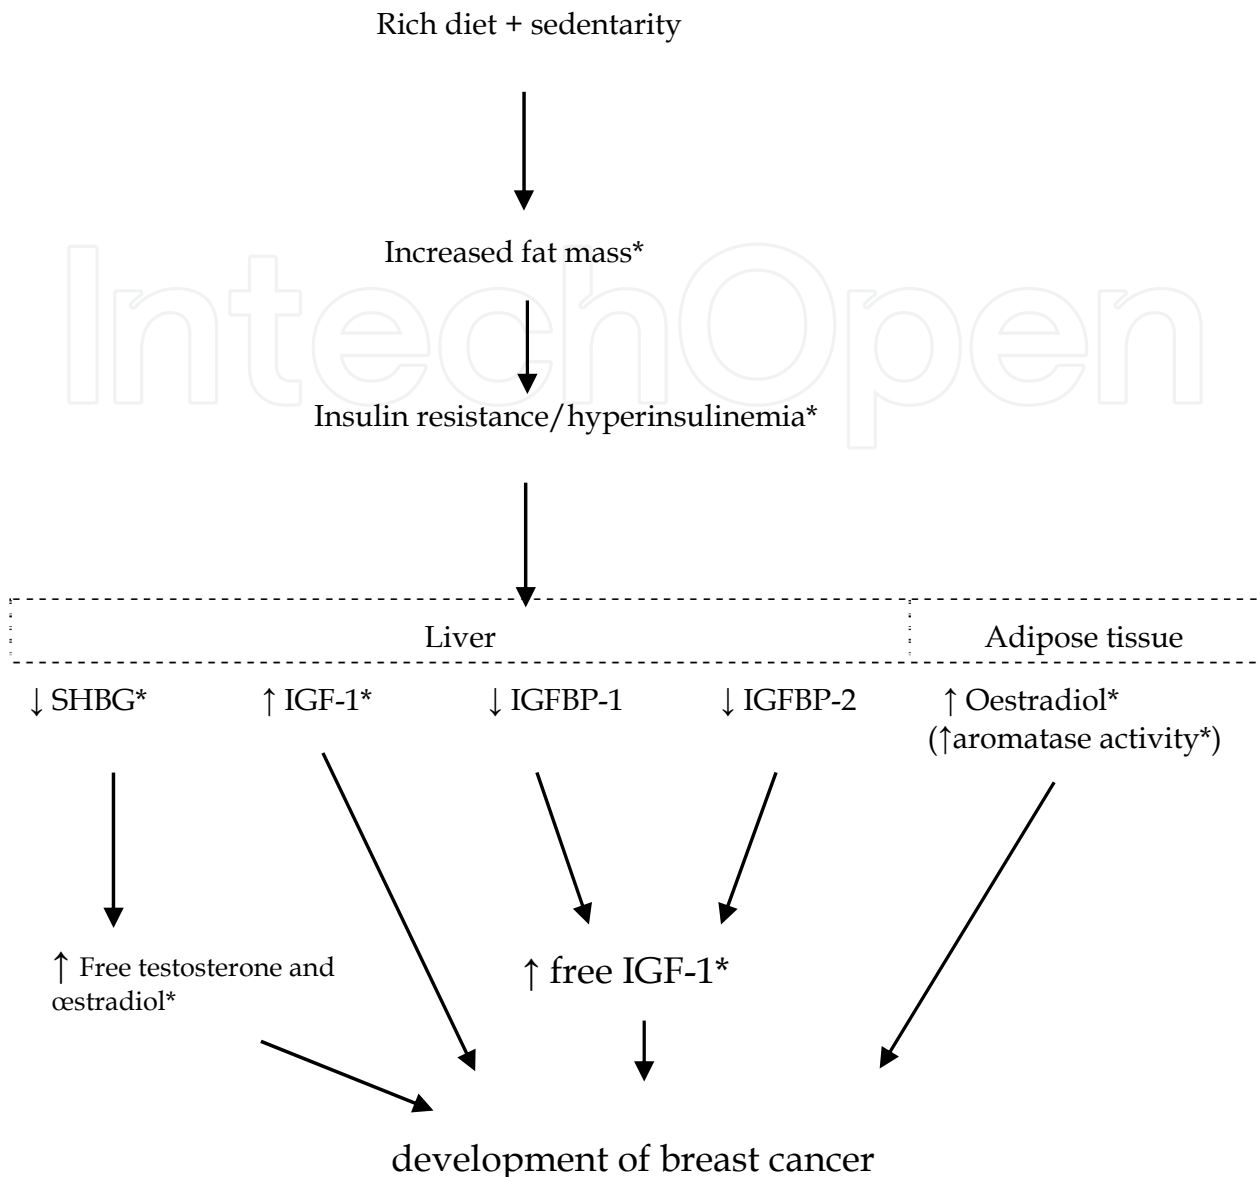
Rich diet + sedentarity

Increased fat mass*

Insulin resistance/hyperinsulinemia*

Liver

Adipose tissue

↓ SHBG*

↑ IGF-1*

↓ IGFBP-1

↓ IGFBP-2

↑ Oestradiol* (↑aromatase activity*)

↑ Free testosterone and œstradiol*

↑ free IGF-1*

development of breast cancer

IntechOpen